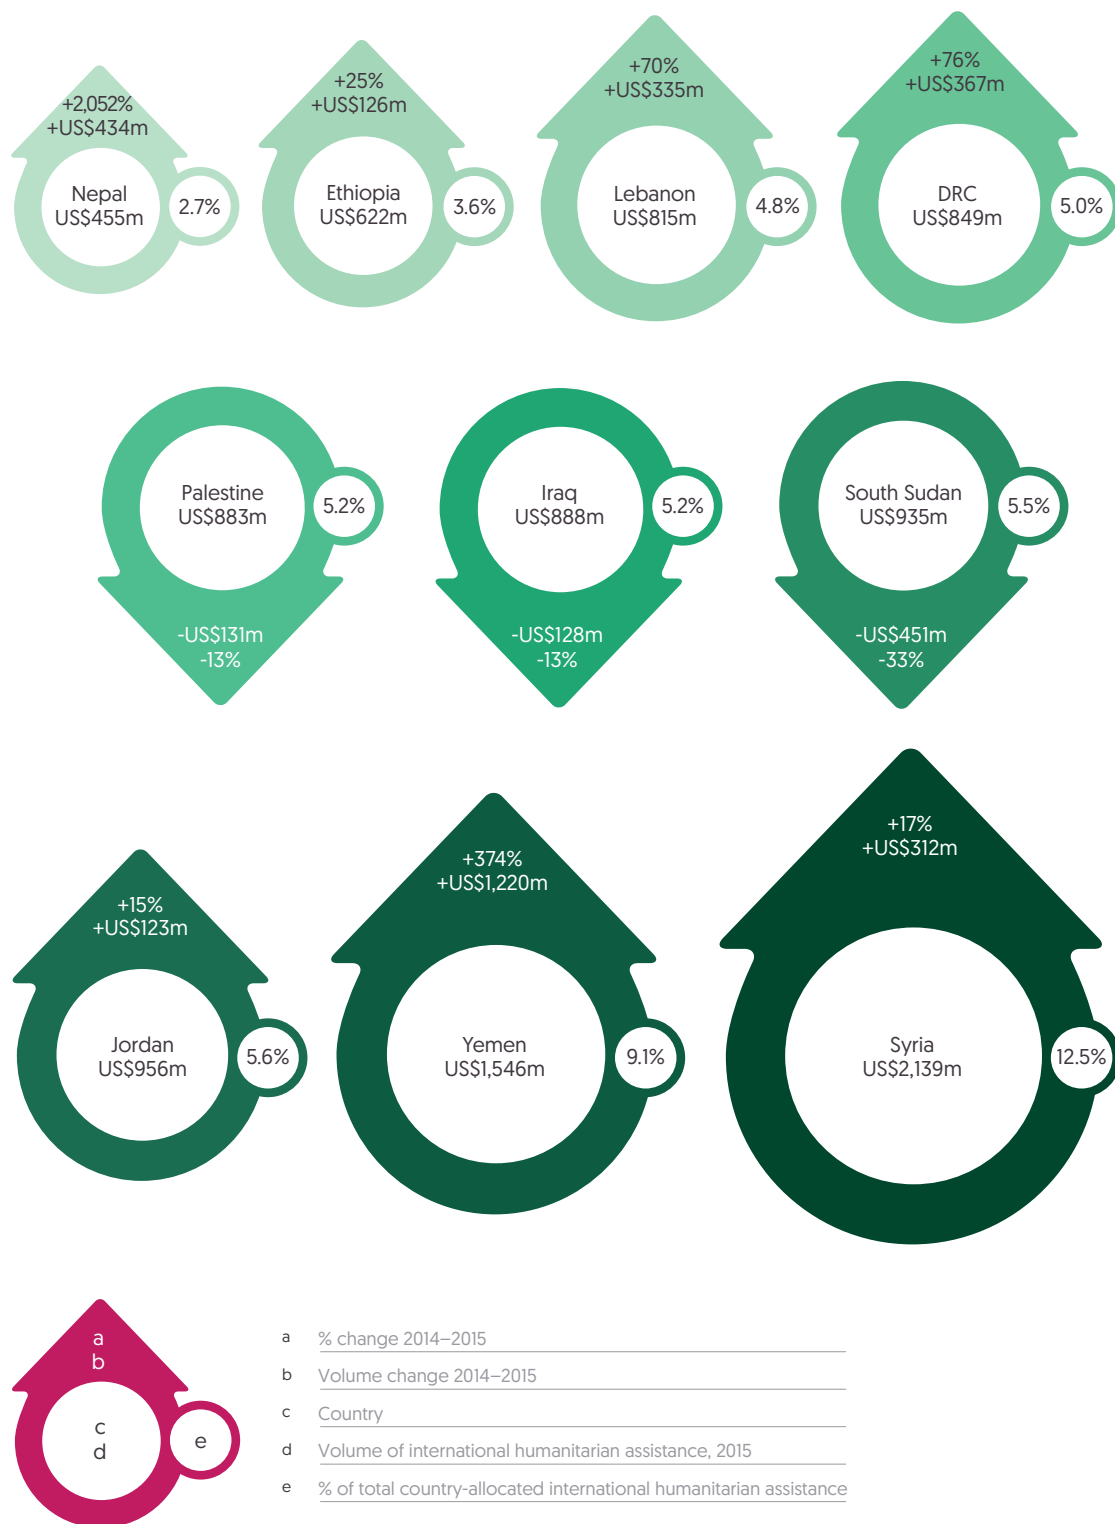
+2,052%
+US$434m
Nepal
US$455m
2.7%

+25%
+US$126m
Ethiopia
US$622m
3.6%

+70%
+US$335m
Lebanon
US$815m
4.8%

+76%
+US$367m
DRC
US$849m
5.0%

Palestine
US$883m
5.2%
-US$131m
-13%

Iraq
US$888m
5.2%
-US$128m
-13%

South Sudan
US$935m
5.5%
-US$451m
-33%

+15%
+US$123m
Jordan
US$956m
5.6%

+374%
+US$1,220m
Yemen
US$1,546m
9.1%

+17%
+US$312m
Syria
US$2,139m
12.5%

a
b
c
d
e

a % change 2014–2015
b Volume change 2014–2015
c Country
d Volume of international humanitarian assistance, 2015
e % of total country-allocated international humanitarian assistance